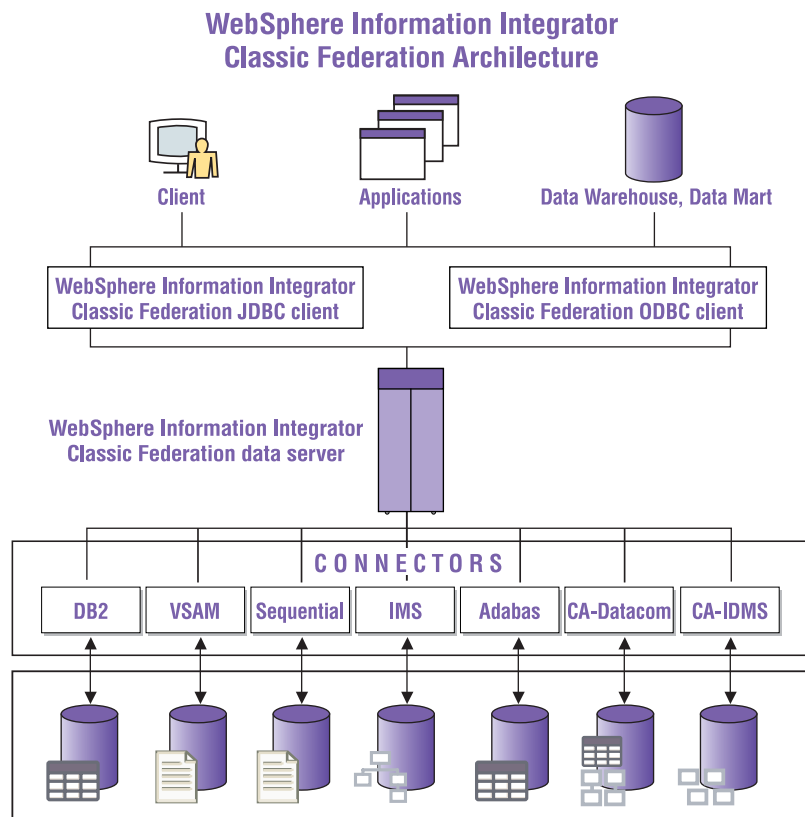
WebSphere Information Integrator Classic Federation Archilecture

Client

Applications

Data Warehouse, Data Mart

WebSphere Information Integrator Classic Federation JDBC client

WebSphere Information Integrator Classic Federation ODBC client

WebSphere Information Integrator Classic Federation data server

CONNECTORS

DB2

VSAM

Sequential

IMS

Adabas

CA-Datacom

CA-IDMS